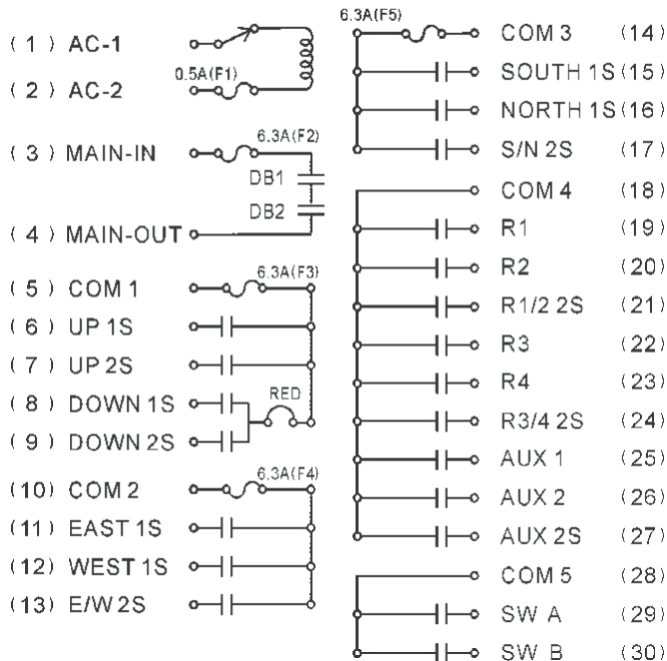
( 1 ) AC-1
( 2 ) AC-2
0.5A(F1)
( 3 ) MAIN-IN
6.3A(F2)
DB1
DB2
( 4 ) MAIN-OUT
( 5 ) COM 1
6.3A(F3)
( 6 ) UP 1S
( 7 ) UP 2S
( 8 ) DOWN 1S
RED
( 9 ) DOWN 2S
(10) COM 2
6.3A(F4)
(11) EAST 1S
(12) WEST 1S
(13) E/W 2S

6.3A(F5)
COM 3 (14)
SOUTH 1S (15)
NORTH 1S (16)
S/N 2S (17)
COM 4 (18)
R1 (19)
R2 (20)
R1/2 2S (21)
R3 (22)
R4 (23)
R3/4 2S (24)
AUX 1 (25)
AUX 2 (26)
AUX 2S (27)
COM 5 (28)
SW A (29)
SW B (30)